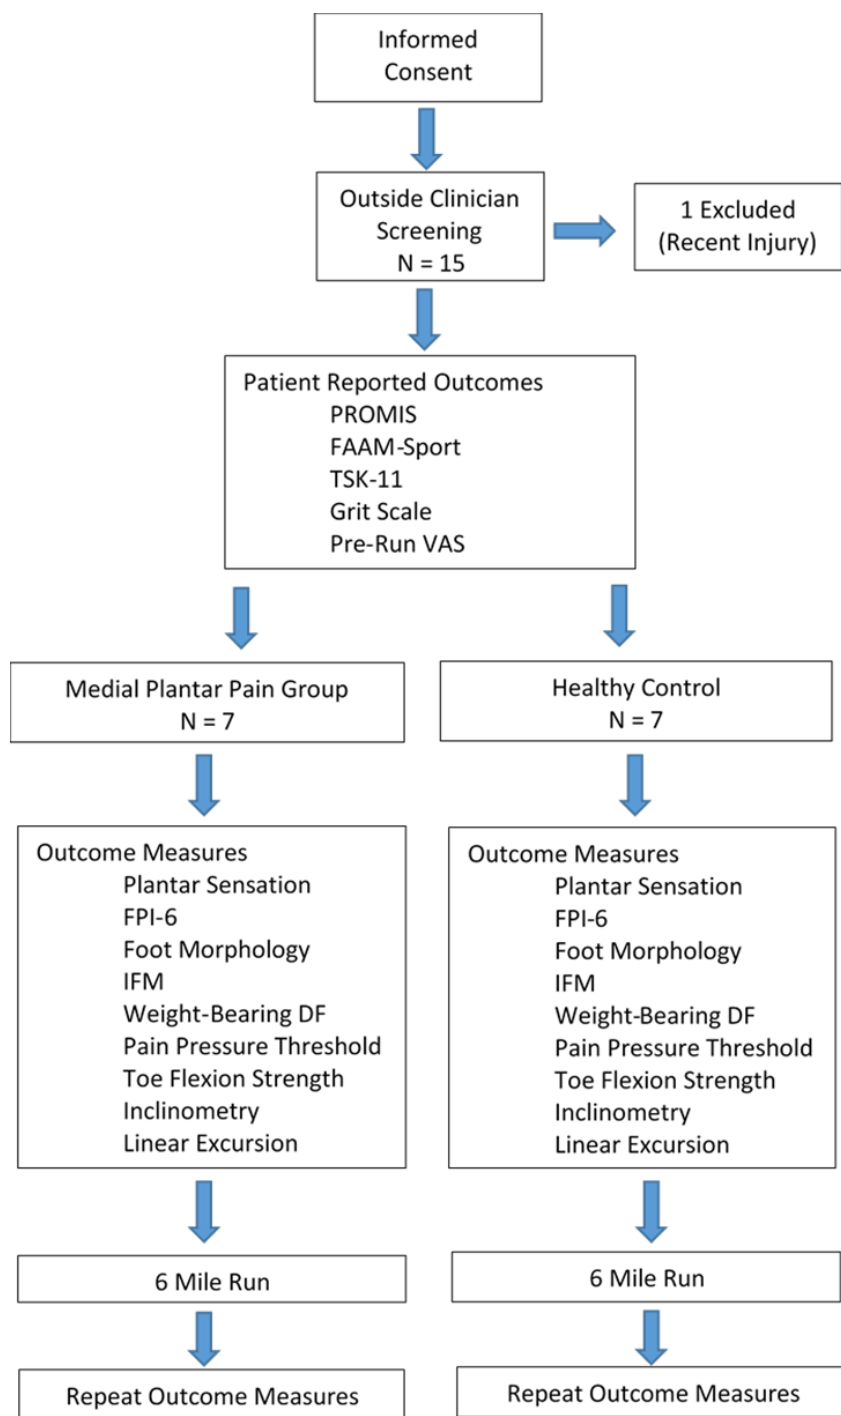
Informed Consent

Outside Clinician Screening
N = 15

1 Excluded
(Recent Injury)

Patient Reported Outcomes
PROMIS
FAAM-Sport
TSK-11
Grit Scale
Pre-Run VAS

Medial Plantar Pain Group
N = 7

Outcome Measures
Plantar Sensation
FPI-6
Foot Morphology
IFM
Weight-Bearing DF
Pain Pressure Threshold
Toe Flexion Strength
Inclinometry
Linear Excursion

6 Mile Run

Repeat Outcome Measures

Healthy Control
N = 7

Outcome Measures
Plantar Sensation
FPI-6
Foot Morphology
IFM
Weight-Bearing DF
Pain Pressure Threshold
Toe Flexion Strength
Inclinometry
Linear Excursion

6 Mile Run

Repeat Outcome Measures